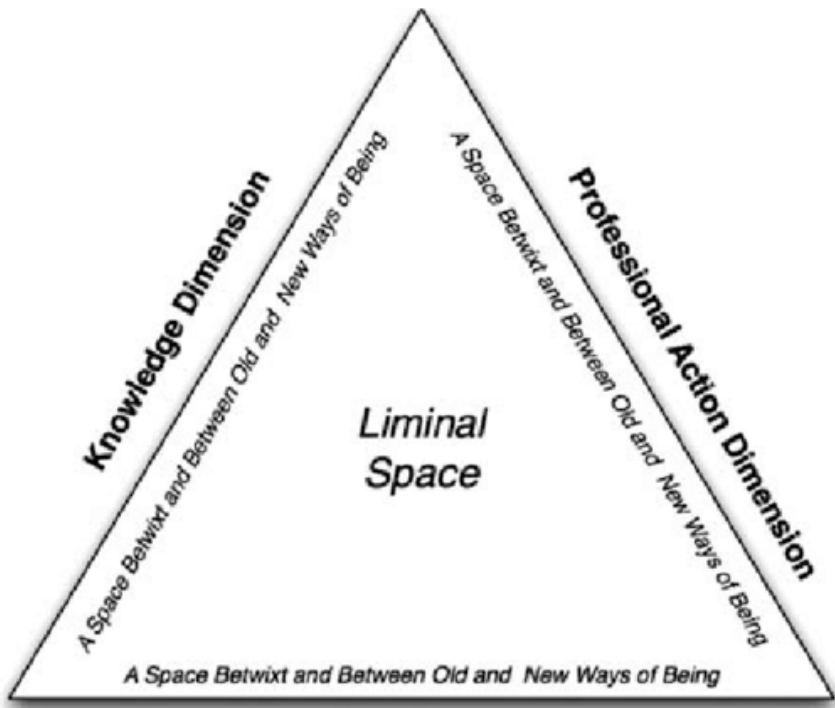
Knowledge Dimension

A Space Betwixt and Between Old and New Ways of Being

A Space Betwixt and Between Old and New Ways of Being

Professional Action Dimension

Liminal Space

A Space Betwixt and Between Old and New Ways of Being